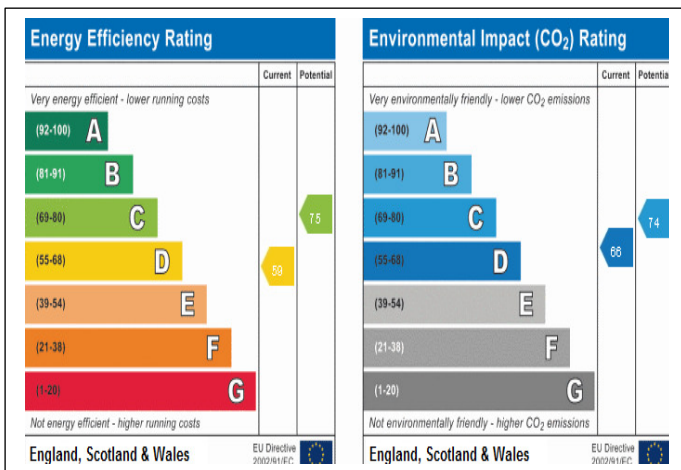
Energy Efficiency Rating

| | Current | Potential |
|---|---|---|
| Very energy efficient - lower running costs | | |
| (92-100) A | | |
| (81-91) B | | |
| (69-80) C | | 75 |
| (55-68) D | 58 | |
| (39-54) E | | |
| (21-38) F | | |
| (1-20) G | | |
| Not energy efficient - higher running costs | | |

England, Scotland & Wales EU Directive 2002/91/EC

Environmental Impact ($CO_2$) Rating

| | Current | Potential |
|---|---|---|
| Very environmentally friendly - lower $CO_2$ emissions | | |
| (92-100) A | | |
| (81-91) B | | |
| (69-80) C | | 74 |
| (55-68) D | 66 | |
| (39-54) E | | |
| (21-38) F | | |
| (1-20) G | | |
| Not environmentally friendly - higher $CO_2$ emissions | | |

England, Scotland & Wales EU Directive 2002/91/EC